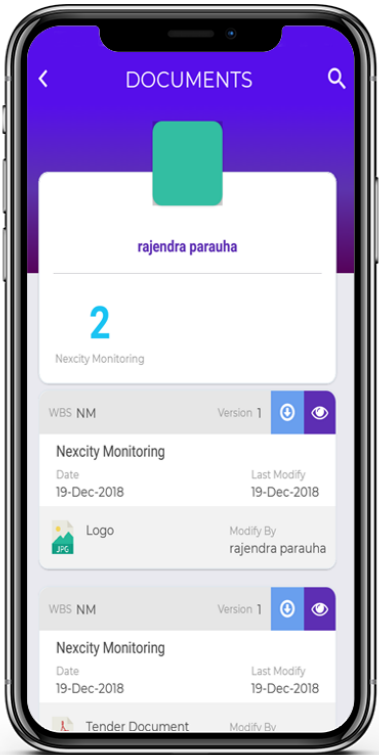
DOCUMENTS

rajendra parauha

2
Nexcity Monitoring

WBS NM Version 1

Nexcity Monitoring
Date
19-Dec-2018
Last Modify
19-Dec-2018

JPG
Logo
Modify By
rajendra parauha

WBS NM Version 1

Nexcity Monitoring
Date
19-Dec-2018
Last Modify
19-Dec-2018

Tender Document
Modify By